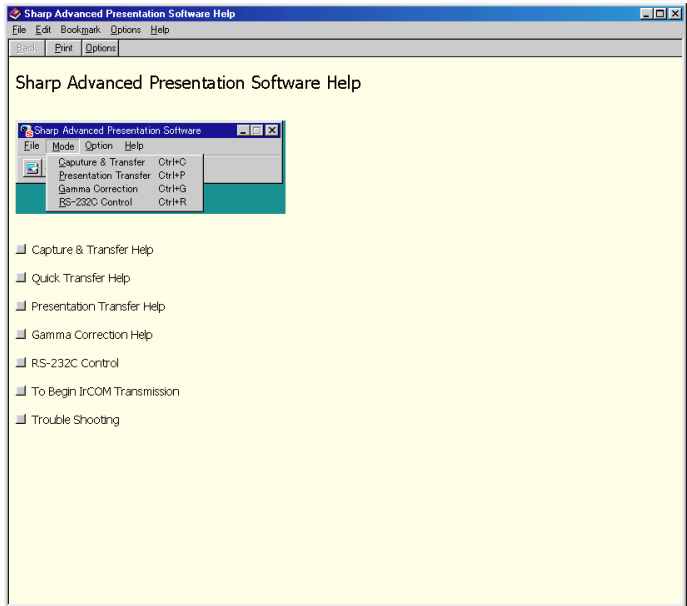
Sharp Advanced Presentation Software Help

File Edit Bookmark Options Help

Back Print Options

Sharp Advanced Presentation Software Help

Sharp Advanced Presentation Software

File Mode Option Help

Caputure & Transfer Ctrl+C
Presentation Transfer Ctrl+P
Gamma Correction Ctrl+G
RS-232C Control Ctrl+R

Capture & Transfer Help

Quick Transfer Help

Presentation Transfer Help

Gamma Correction Help

RS-232C Control

To Begin IrCOM Transmission

Trouble Shooting